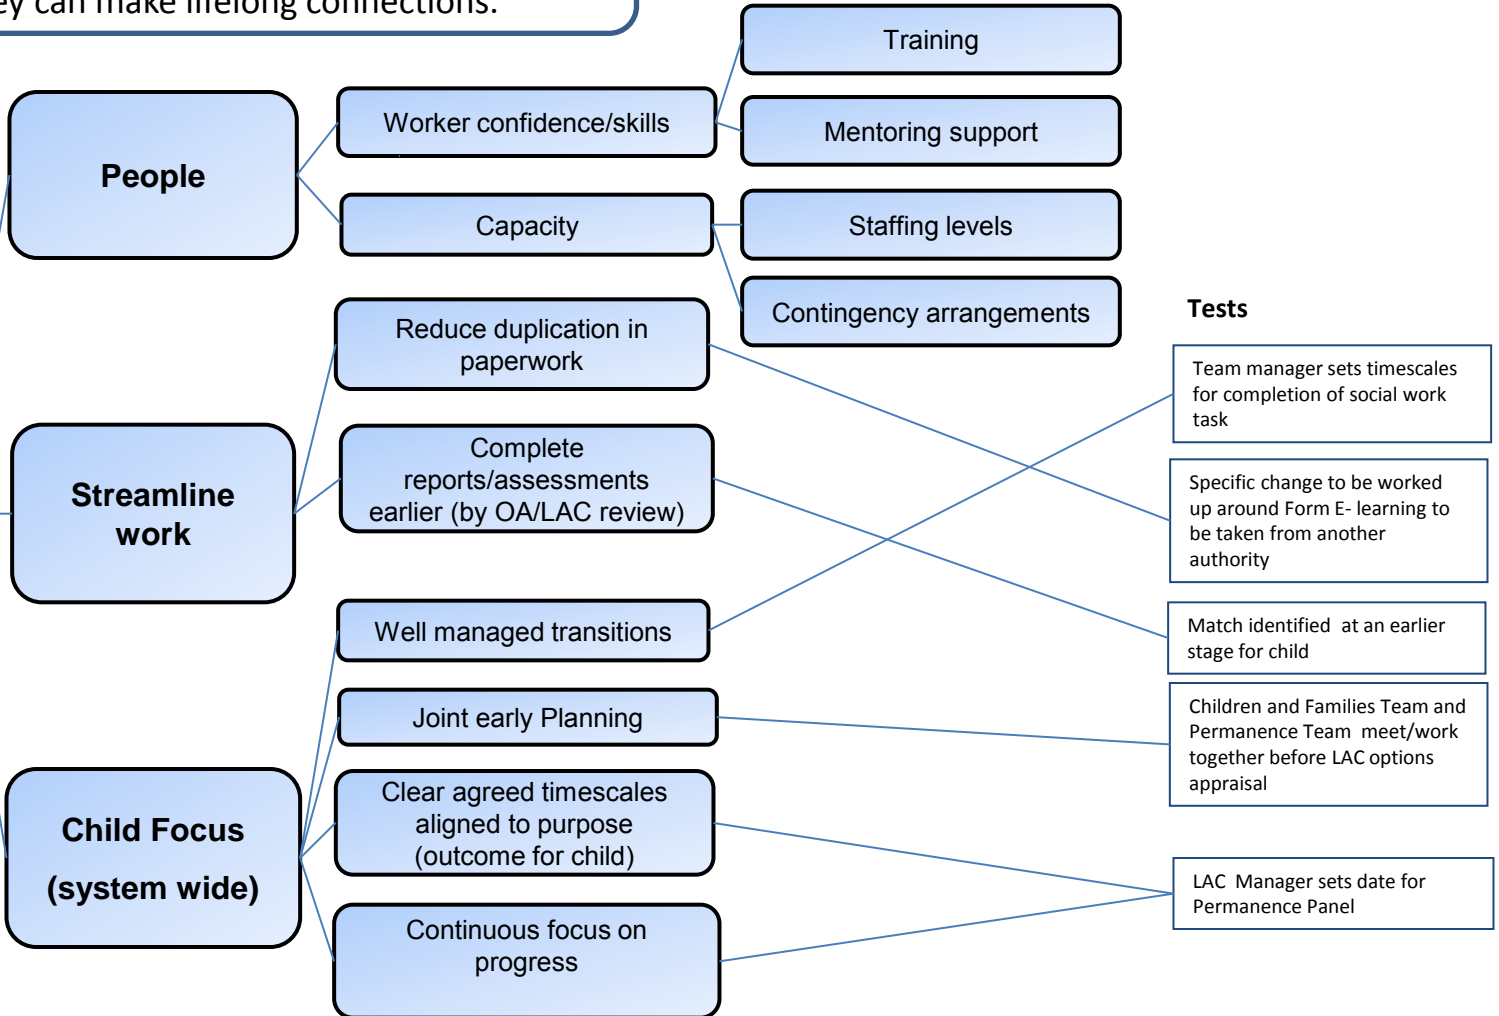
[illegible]y can make lifelong connections.

People

Worker confidence/skills

Training

Mentoring support

Capacity

Staffing levels

Contingency arrangements

Streamline work

Reduce duplication in paperwork

Complete reports/assessments earlier (by OA/LAC review)

Child Focus (system wide)

Well managed transitions

Joint early Planning

Clear agreed timescales aligned to purpose (outcome for child)

Continuous focus on progress

Tests

Team manager sets timescales for completion of social work task

Specific change to be worked up around Form E- learning to be taken from another authority

Match identified at an earlier stage for child

Children and Families Team and Permanence Team meet/work together before LAC options appraisal

LAC Manager sets date for Permanence Panel